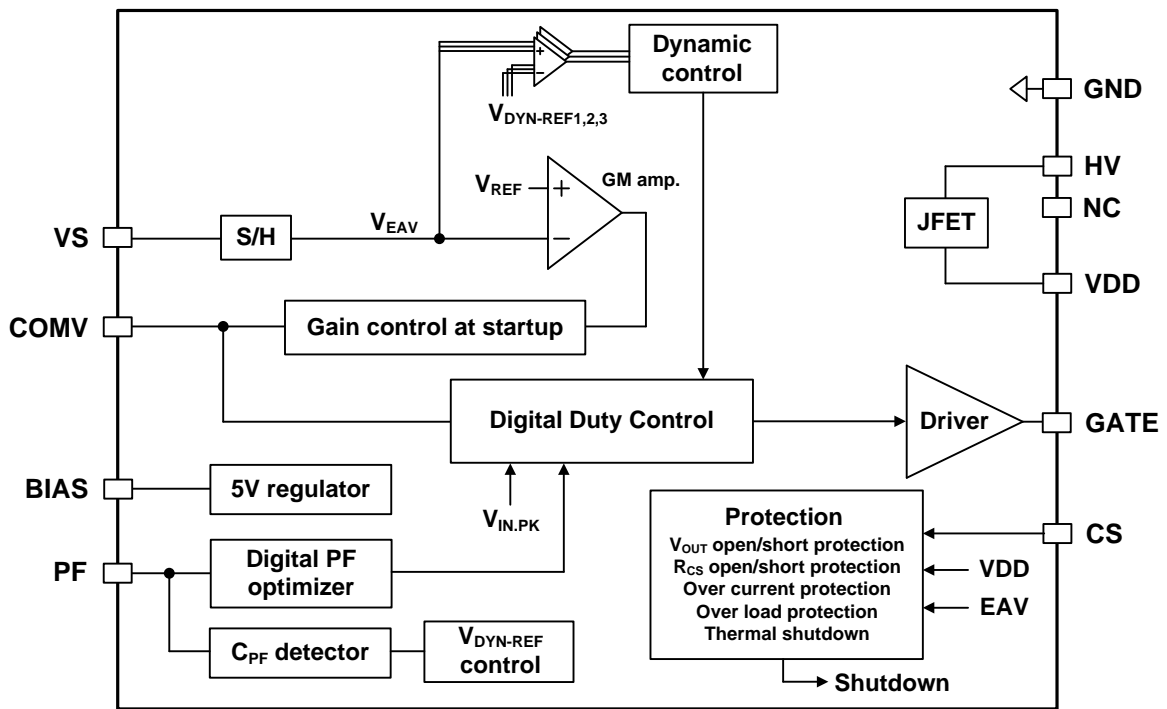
+
−
Dynamic control
$V_{DYN-REF1,2,3}$
GND
HV
NC
JFET
VDD
$V_{REF}$
+
−
GM amp.
VS
S/H
$V_{EAV}$
COMV
Gain control at startup
Digital Duty Control
Driver
GATE
BIAS
5V regulator
$V_{IN.PK}$
PF
Digital PF optimizer
$C_{PF}$ detector
$V_{DYN-REF}$ control
Protection
$V_{OUT}$ open/short protection
$R_{CS}$ open/short protection
Over current protection
Over load protection
Thermal shutdown
CS
VDD
EAV
Shutdown